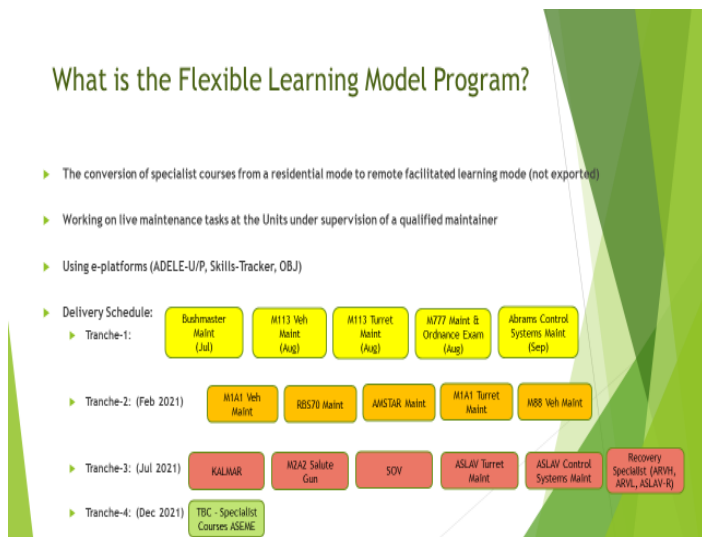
What is the Flexible Learning Model Program?

The conversion of specialist courses from a residential mode to remote facilitated learning mode (not exported)

Working on live maintenance tasks at the Units under supervision of a qualified maintainer

Using e-platforms (ADELE-U/P, Skills-Tracker, OBJ)

Delivery Schedule:

Tranche-1:

Bushmaster Maint (Jul)

M113 Veh Maint (Aug)

M113 Turret Maint (Aug)

M777 Maint & Ordnance Exam (Aug)

Abrams Control Systems Maint (Sep)

Tranche-2: (Feb 2021)

M1A1 Veh Maint

RBS70 Maint

AMSTAR Maint

M1A1 Turret Maint

M88 Veh Maint

Tranche-3: (Jul 2021)

KALMAR

M2A2 Salute Gun

SOV

ASLAV Turret Maint

ASLAV Control Systems Maint

Recovery Specialist (ARVH, ARVL, ASLAV-R)

Tranche-4: (Dec 2021)

TBC - Specialist Courses ASEME